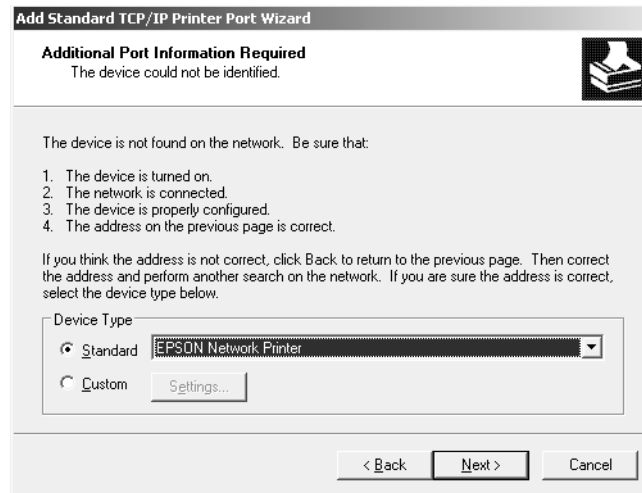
Add Standard TCP/IP Printer Port Wizard

Additional Port Information Required
The device could not be identified.

The device is not found on the network. Be sure that:

1. The device is turned on.
2. The network is connected.
3. The device is properly configured.
4. The address on the previous page is correct.

If you think the address is not correct, click Back to return to the previous page. Then correct the address and perform another search on the network. If you are sure the address is correct, select the device type below.

Device Type

Standard EPSON Network Printer

Custom Settings...

< Back Next > Cancel